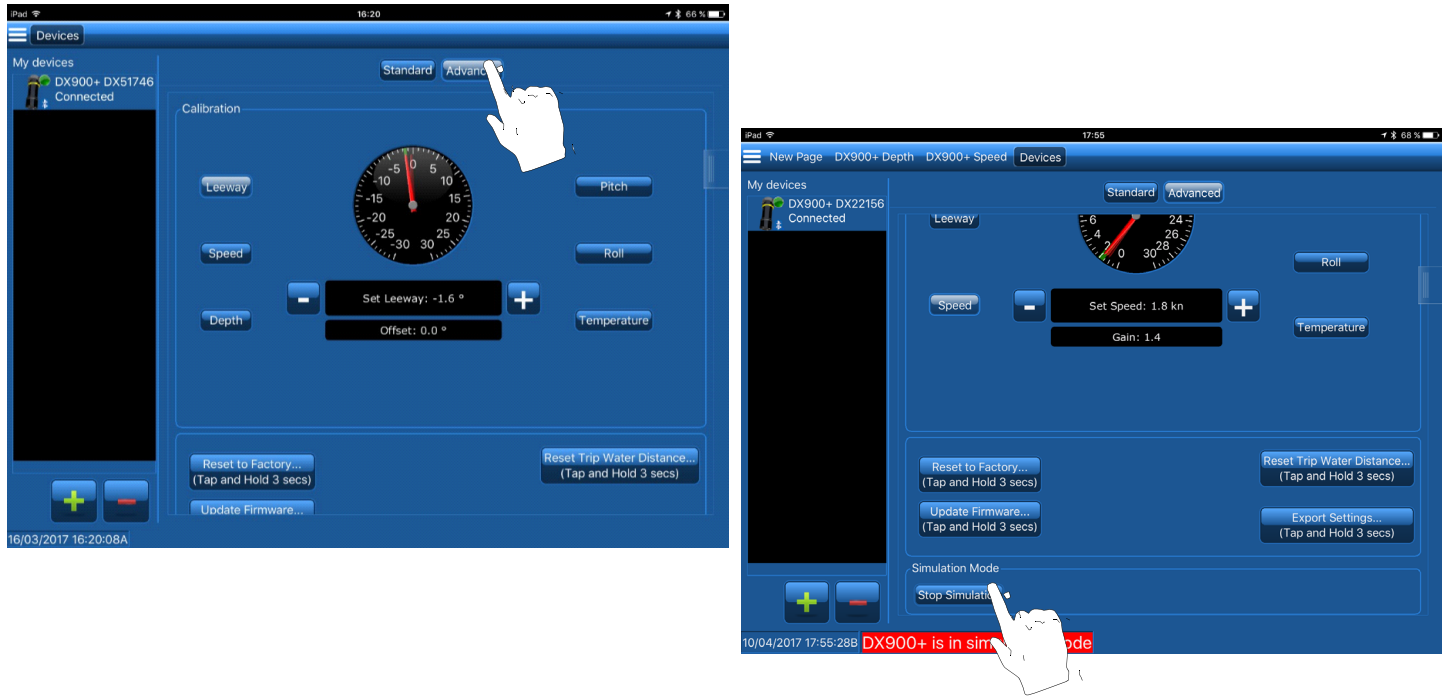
iPad 16:20 66 %

Devices

My devices
DX900+ DX51746
Connected

Standard Advanc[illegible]

Calibration

Leeway
Speed
Depth

-5 0 5
-10 10
-15 15
-20 20
-25 25
-30 30

Pitch
Roll
Temperature

Set Leeway: -1.6 °
Offset: 0.0 °

Reset to Factory...
(Tap and Hold 3 secs)

Reset Trip Water Distance...
(Tap and Hold 3 secs)

Update Firmware...

16/03/2017 16:20:08A

iPad 17:55 68 %

New Page DX900+ Depth DX900+ Speed Devices

My devices
DX900+ DX22156
Connected

Standard Advanced

Leeway

6 24
4 26
2 28
0 30

Roll

Speed

Set Speed: 1.8 kn
Gain: 1.4

Temperature

Reset to Factory...
(Tap and Hold 3 secs)

Reset Trip Water Distance...
(Tap and Hold 3 secs)

Update Firmware...
(Tap and Hold 3 secs)

Export Settings...
(Tap and Hold 3 secs)

Simulation Mode

Stop Simulatio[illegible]

10/04/2017 17:55:28B DX900+ is in sim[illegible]ode